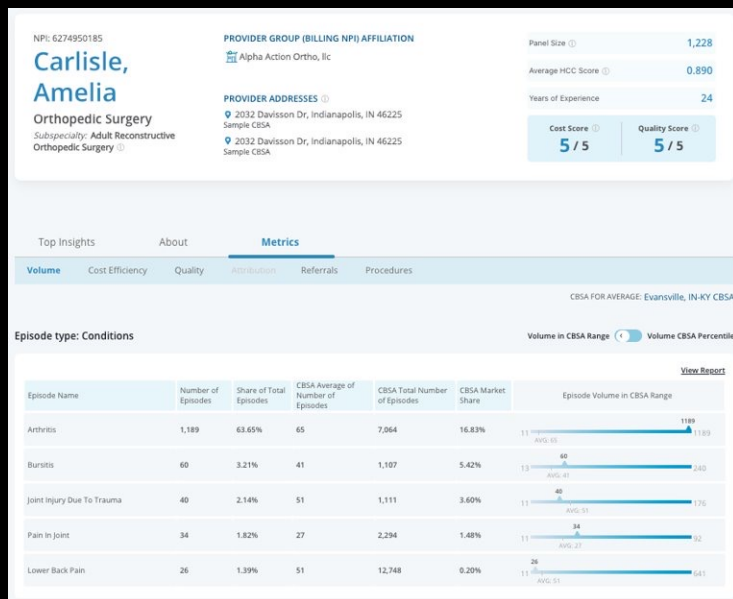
NPI: 6274950185

Carlisle, Amelia

Orthopedic Surgery

Subspecialty: Adult Reconstructive Orthopedic Surgery

PROVIDER GROUP (BILLING NPI) AFFILIATION

Alpha Action Ortho, llc

PROVIDER ADDRESSES

2032 Davisson Dr, Indianapolis, IN 46225
Sample CBSA

2032 Davisson Dr, Indianapolis, IN 46225
Sample CBSA

Panel Size 1,228

Average HCC Score 0.890

Years of Experience 24

Cost Score 5 / 5

Quality Score 5 / 5

Top Insights About Metrics

Volume Cost Efficiency Quality Attribution Referrals Procedures

CBSA FOR AVERAGE: Evansville, IN-KY CBSA

Episode type: Conditions

Volume in CBSA Range Volume CBSA Percentile

View Report

| Episode Name | Number of Episodes | Share of Total Episodes | CBSA Average of Number of Episodes | CBSA Total Number of Episodes | CBSA Market Share | Episode Volume in CBSA Range |
|---|---|---|---|---|---|---|
| Arthritis | 1,189 | 63.65% | 65 | 7,064 | 16.83% | 11 1189 AVG: 65 1189 |
| Bursitis | 60 | 3.21% | 41 | 1,107 | 5.42% | 13 60 AVG: 41 240 |
| Joint Injury Due To Trauma | 40 | 2.14% | 51 | 1,111 | 3.60% | 11 40 AVG: 51 176 |
| Pain In Joint | 34 | 1.82% | 27 | 2,294 | 1.48% | 11 34 AVG: 27 92 |
| Lower Back Pain | 26 | 1.39% | 51 | 12,748 | 0.20% | 11 26 AVG: 51 641 |